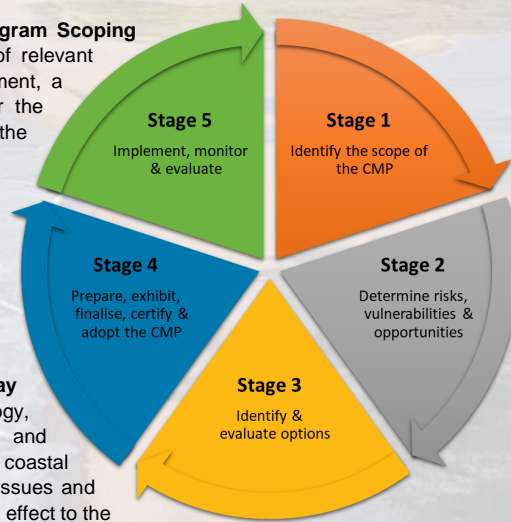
gram Scoping
of relevant
ment, a
r the
the

ay
ogy,
and
coastal
ssues and
effect to the

Stage 5
Implement, monitor & evaluate

Stage 1
Identify the scope of the CMP

Stage 2
Determine risks, vulnerabilities & opportunities

Stage 3
Identify & evaluate options

Stage 4
Prepare, exhibit, finalise, certify & adopt the CMP